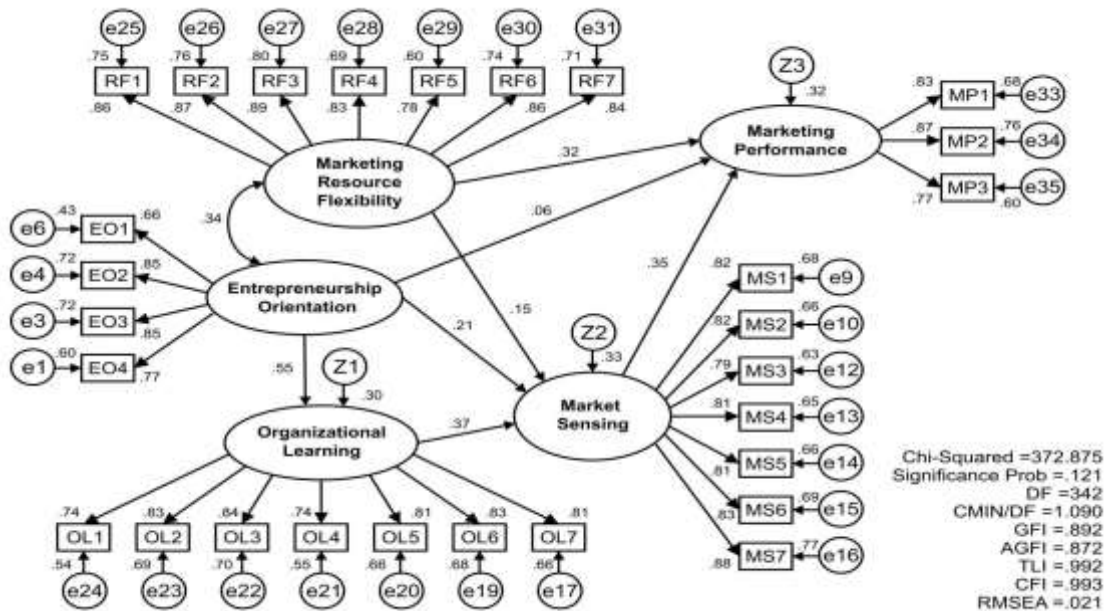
e25 e26 e27 e28 e29 e30 e31

.75 .76 .80 .69 .60 .74 .71

RF1 RF2 RF3 RF4 RF5 RF6 RF7

.86 .87 .89 .83 .78 .86 .84

Z3

.32

.83 MP1 .68 e33

.87 MP2 .76 e34

MP3 e35

.77 .60

Marketing Performance

.32

Marketing Resource Flexibility

.34

.06

e6 .43 EO1 .66

e4 .72 EO2 .85

e3 .72 EO3 .85

e1 .60 EO4 .77

Entrepreneurship Orientation

.35

.15

.21

.82 MS1 .68 e9

.82 MS2 .66 e10

.79 MS3 .63 e12

.81 MS4 .65 e13

MS5 .66 e14

.81 MS6 .69 e15

.83 MS7 .77 e16

.88

Z2

.33

Market Sensing

.55

Z1

.30

Organizational Learning

.37

.74 .83 .84 .74 .81 .83 .81

OL1 OL2 OL3 OL4 OL5 OL6 OL7

.54 .69 .70 .55 .66 .68 .66

e24 e23 e22 e21 e20 e19 e17

Chi-Squared =372.875
Significance Prob =.121
DF =342
CMIN/DF =1.090
GFI =.892
AGFI =.872
TLI =.992
CFI =.993
RMSEA =.021